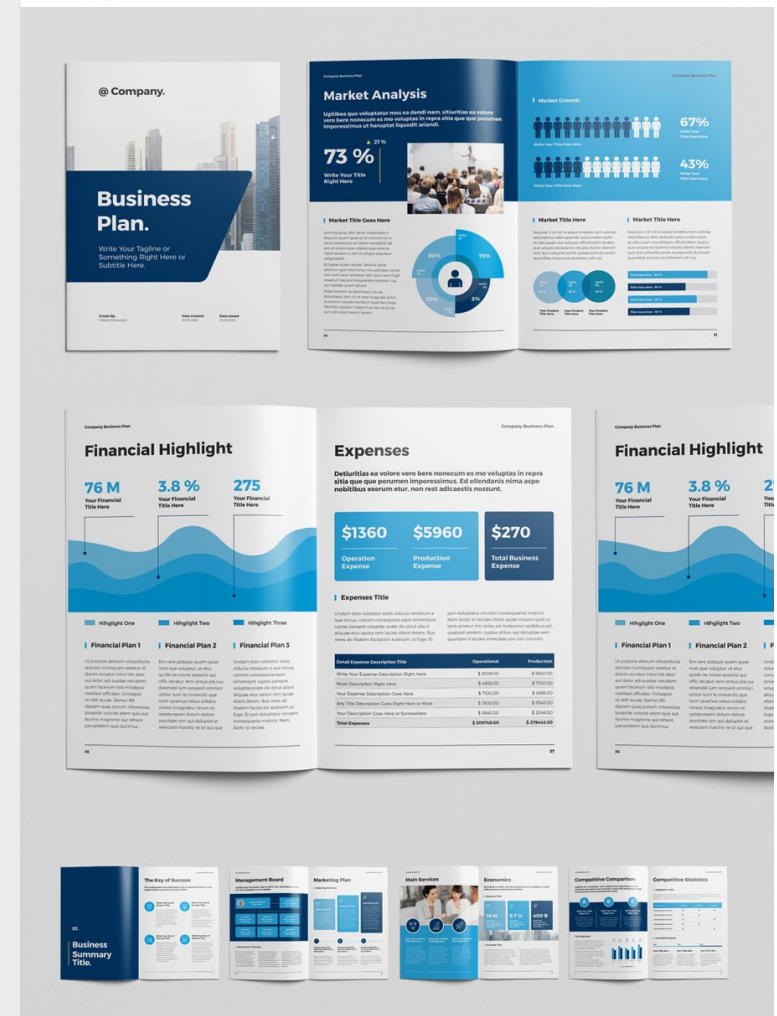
@ Company.

Business Plan.

Write Your Tagline or Something Right Here or Subtitle Here.

Company Business Plan

Market Analysis

Ugitibea quo voluptatur mos ea dendi nam, sitiuritias ea volore vero bere nonecum es mo voluptas in repra sitia que que porumen impressimus et haruptat liquodit ariandi.

73 %

Write Your Title Right Here

Market Title Goes Here

Market Growth

67%

43%

Market Title Here

Market Title Here

Company Business Plan

Financial Highlight

76 M
Your Financial Title Here

3.8 %
Your Financial Title Here

275
Your Financial Title Here

Hihglight One

Hihglight Two

Hihglight Three

Financial Plan 1

Financial Plan 2

Financial Plan 3

Company Business Plan

Expenses

Detiuritias ea volore vero bere nonecum es mo voluptas in repra sitia que que porumen impressimus et. Ed ellendanis nima aspe nobitibus exerum etur, non rest adicaestis nossunt.

$1360
Operation Expense

$5960
Production Expense

$270
Total Business Expense

Expenses Title

| Detail Expense Description Title | Operational | Production |
|---|---|---|
| Write Your Expense Description Right Here | $ 3048.00 | $ 8540.00 |
| More Description Right Here | $ 4658.00 | $ 7100.00 |
| Your Expense Description Goes Here | $ 7100.00 | $ 4858.00 |
| Any Title Description Goes Right Here or More | $ 3100.00 | $ 5140.00 |
| Your Description Goes Here or Somewhere | $ 5140.00 | $ 2148.00 |
| Total Expenses | $ 109748.00 | $ 278443.00 |

Company Business Plan

Financial Highlight

76 M
Your Financial Title Here

3.8 %
Your Financial Title Here

Hihglight One

Hihglight Two

Financial Plan 1

Financial Plan 2

01.
Business Summary Title.

The Key of Success

Management Board

Marketing Plan

Main Services

Economics

76 M

3.7 %

400 B

Competitive Comparison

Competitive Statistics